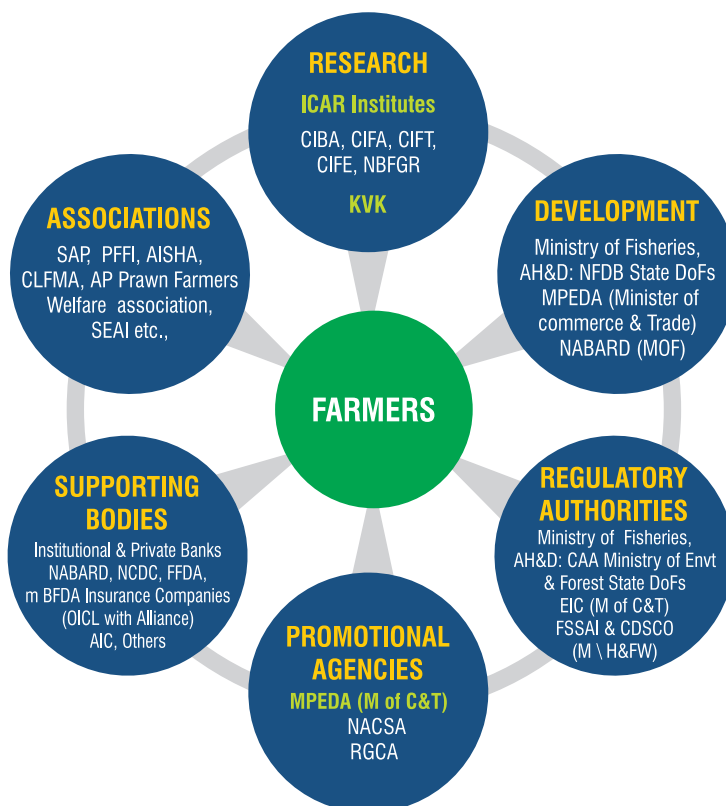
RESEARCH
ICAR Institutes
CIBA, CIFA, CIFT, CIFE, NBFGR
KVK

DEVELOPMENT
Ministry of Fisheries, AH&D: NFDB State DoFs MPEDA (Minister of commerce & Trade) NABARD (MOF)

REGULATORY AUTHORITIES
Ministry of Fisheries, AH&D: CAA Ministry of Envt & Forest State DoFs EIC (M of C&T) FSSAI & CDSCO (M \ H&FW)

PROMOTIONAL AGENCIES
MPEDA (M of C&T)
NACSA
RGCA

SUPPORTING BODIES
Institutional & Private Banks NABARD, NCDC, FFDA, m BFDA Insurance Companies (OICL with Alliance) AIC, Others

ASSOCIATIONS
SAP, PFFI, AISHA, CLFMA, AP Prawn Farmers Welfare association, SEAI etc.,

FARMERS